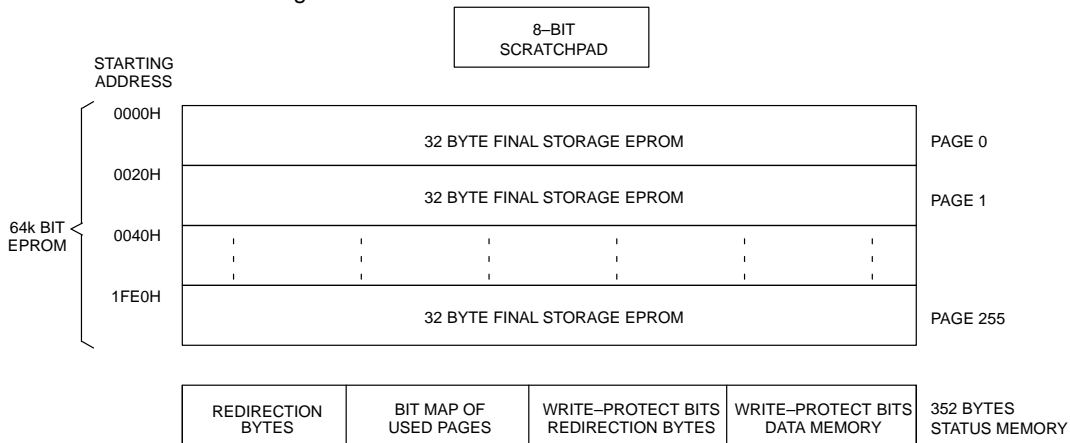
8–BIT SCRATCHPAD

STARTING ADDRESS

0000H

32 BYTE FINAL STORAGE EPROM

PAGE 0

0020H

32 BYTE FINAL STORAGE EPROM

PAGE 1

64k BIT EPROM

0040H

1FE0H

32 BYTE FINAL STORAGE EPROM

PAGE 255

| REDIRECTION BYTES | BIT MAP OF USED PAGES | WRITE–PROTECT BITS REDIRECTION BYTES | WRITE–PROTECT BITS DATA MEMORY |
|---|---|---|---|

352 BYTES STATUS MEMORY